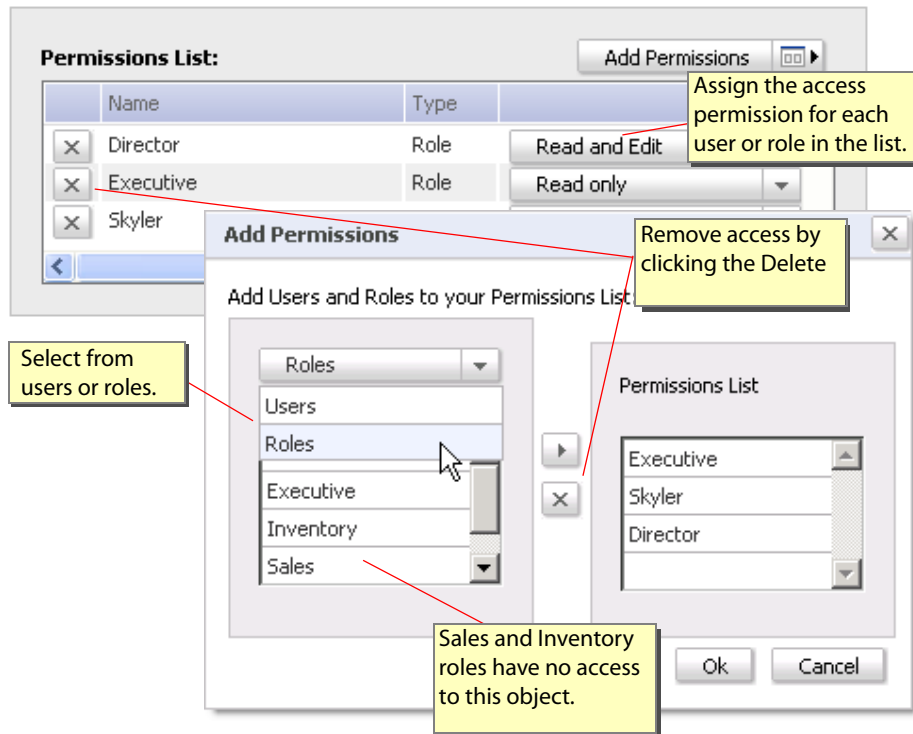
Permissions List:

Add Permissions

Assign the access permission for each user or role in the list.

| | Name | Type | |
|---|---|---|---|
| × | Director | Role | Read and Edit |
| × | Executive | Role | Read only |
| × | Skyler | | |

Add Permissions

Remove access by clicking the Delete

Add Users and Roles to your Permissions List

Select from users or roles.

Roles

Users

Roles

Executive

Inventory

Sales

Permissions List

Executive

Skyler

Director

Sales and Inventory roles have no access to this object.

Ok

Cancel